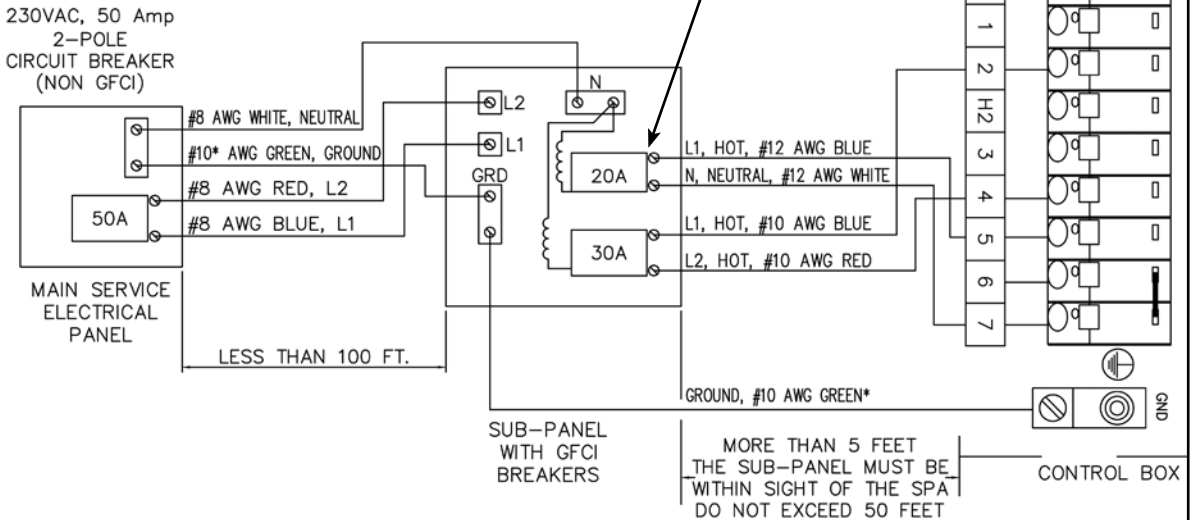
230VAC, 50 Amp
2–POLE
CIRCUIT BREAKER
(NON GFCI)

#8 AWG WHITE, NEUTRAL
#10* AWG GREEN, GROUND
#8 AWG RED, L2
50A
#8 AWG BLUE, L1

MAIN SERVICE
ELECTRICAL
PANEL

LESS THAN 100 FT.

L2
L1
N
GRD
20A
30A

L1, HOT, #12 AWG BLUE
N, NEUTRAL, #12 AWG WHITE
L1, HOT, #10 AWG BLUE
L2, HOT, #10 AWG RED

1
2
H2
3
4
5
6
7

GROUND, #10 AWG GREEN*

GND

SUB–PANEL
WITH GFCI
BREAKERS

MORE THAN 5 FEET
THE SUB–PANEL MUST BE
WITHIN SIGHT OF THE SPA
DO NOT EXCEED 50 FEET

CONTROL BOX